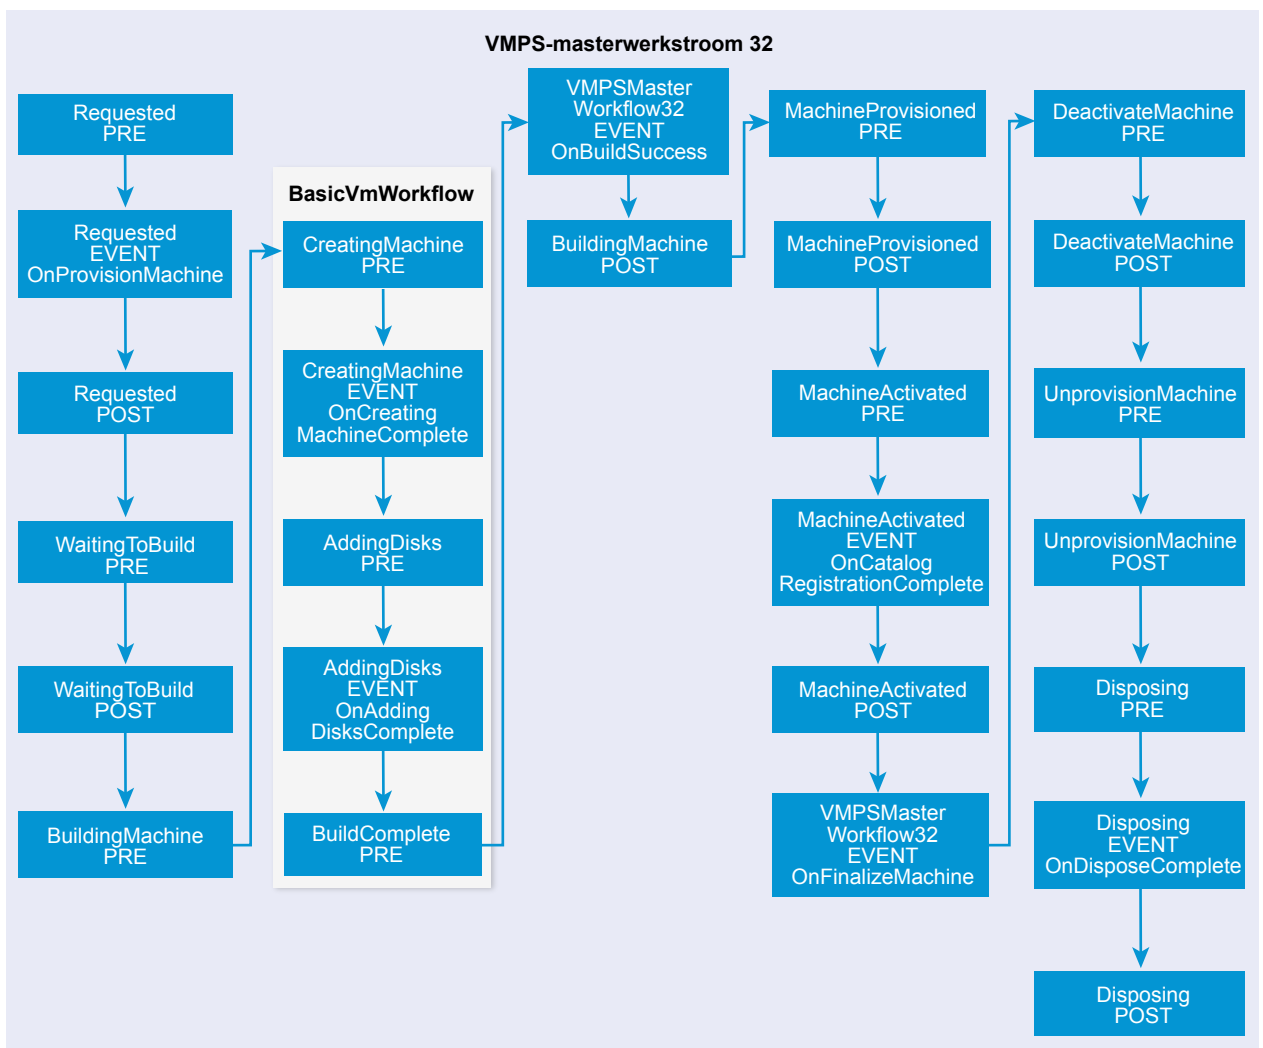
VMPS-masterwerkstroom 32

Requested
PRE

Requested
EVENT
OnProvisionMachine

Requested
POST

WaitingToBuild
PRE

WaitingToBuild
POST

BuildingMachine
PRE

BasicVmWorkflow

CreatingMachine
PRE

CreatingMachine
EVENT
OnCreating
MachineComplete

AddingDisks
PRE

AddingDisks
EVENT
OnAdding
DisksComplete

BuildComplete
PRE

VMPSMaster
Workflow32
EVENT
OnBuildSuccess

BuildingMachine
POST

MachineProvisioned
PRE

MachineProvisioned
POST

MachineActivated
PRE

MachineActivated
EVENT
OnCatalog
RegistrationComplete

MachineActivated
POST

VMPSMaster
Workflow32
EVENT
OnFinalizeMachine

DeactivateMachine
PRE

DeactivateMachine
POST

UnprovisionMachine
PRE

UnprovisionMachine
POST

Disposing
PRE

Disposing
EVENT
OnDisposeComplete

Disposing
POST